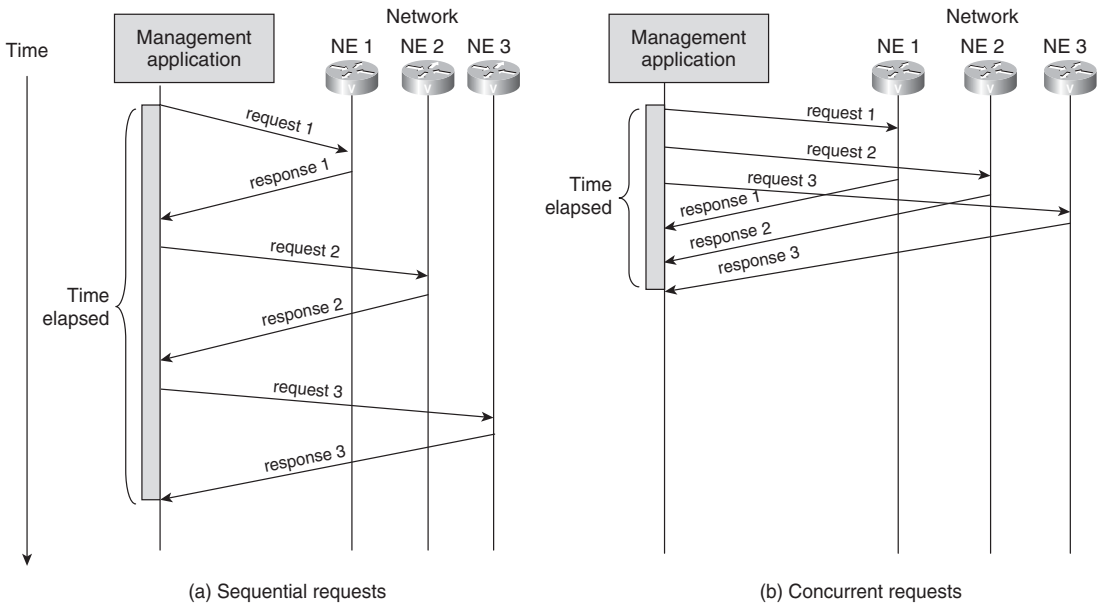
Time

Management application

Network

NE 1 NE 2 NE 3

request 1

response 1

request 2

response 2

request 3

response 3

Time elapsed

(a) Sequential requests

Management application

Network

NE 1 NE 2 NE 3

request 1

request 2

request 3

response 1

response 2

response 3

Time elapsed

(b) Concurrent requests